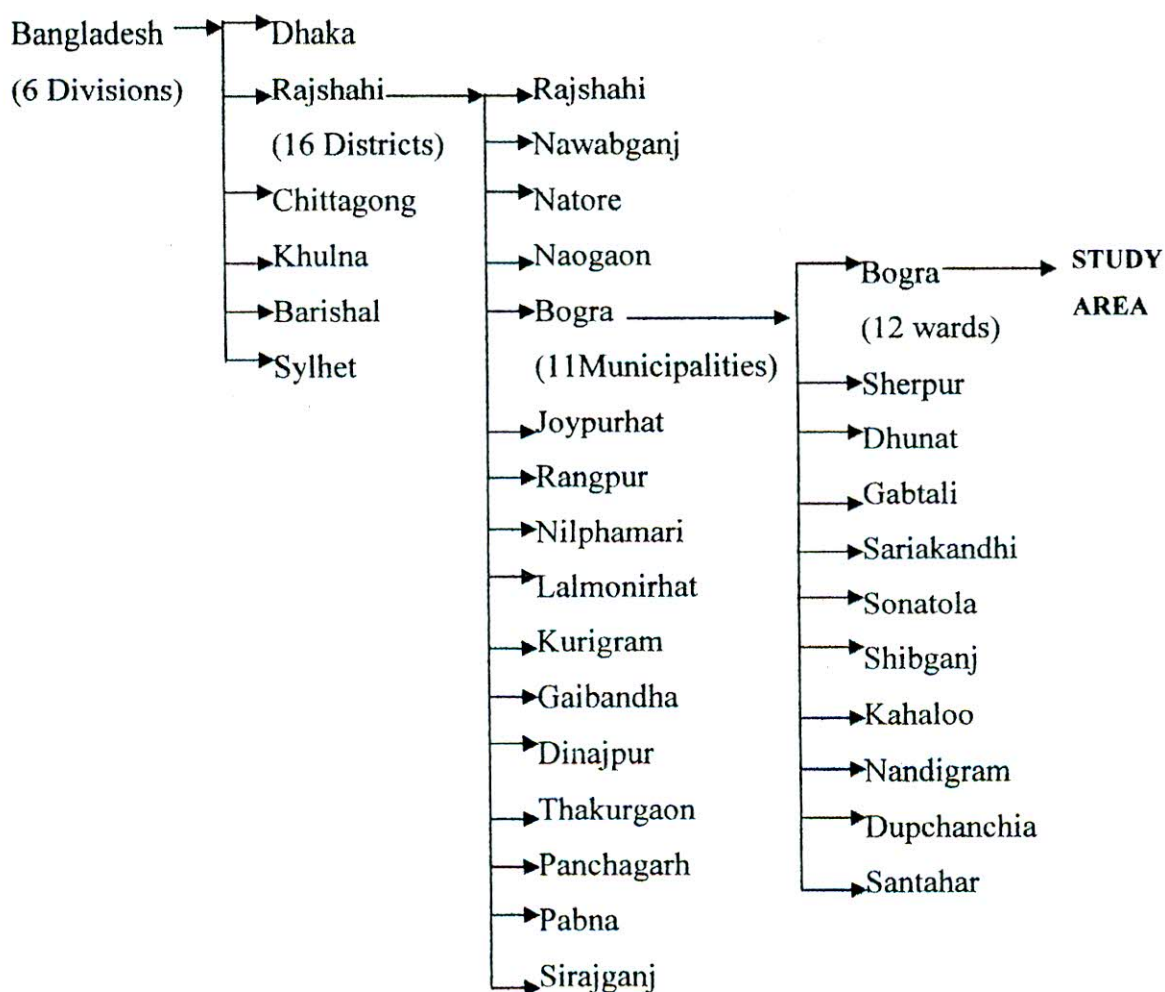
Bangladesh
(6 Divisions)

Dhaka
Rajshahi
(16 Districts)
Chittagong
Khulna
Barishal
Sylhet

Rajshahi
Nawabganj
Natore
Naogaon
Bogra
(11Municipalities)
Joypurhat
Rangpur
Nilphamari
Lalmonirhat
Kurigram
Gaibandha
Dinajpur
Thakurgaon
Panchagarh
Pabna
Sirajganj

Bogra
(12 wards)
Sherpur
Dhunat
Gabtali
Sariakandhi
Sonatola
Shibganj
Kahaloo
Nandigram
Dupchanchia
Santahar

STUDY
AREA